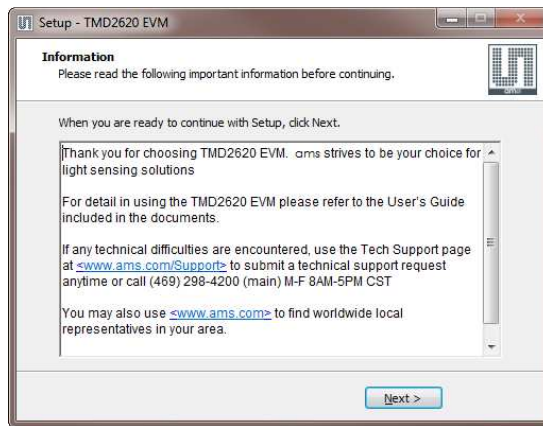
Setup - TMD2620 EVM

Information
Please read the following important information before continuing.

When you are ready to continue with Setup, click Next.

Thank you for choosing TMD2620 EVM. ams strives to be your choice for light sensing solutions

For detail in using the TMD2620 EVM please refer to the User's Guide included in the documents.

If any technical difficulties are encountered, use the Tech Support page at <www.ams.com/Support> to submit a technical support request anytime or call (469) 298-4200 (main) M-F 8AM-5PM CST

You may also use <www.ams.com> to find worldwide local representatives in your area.

Next >